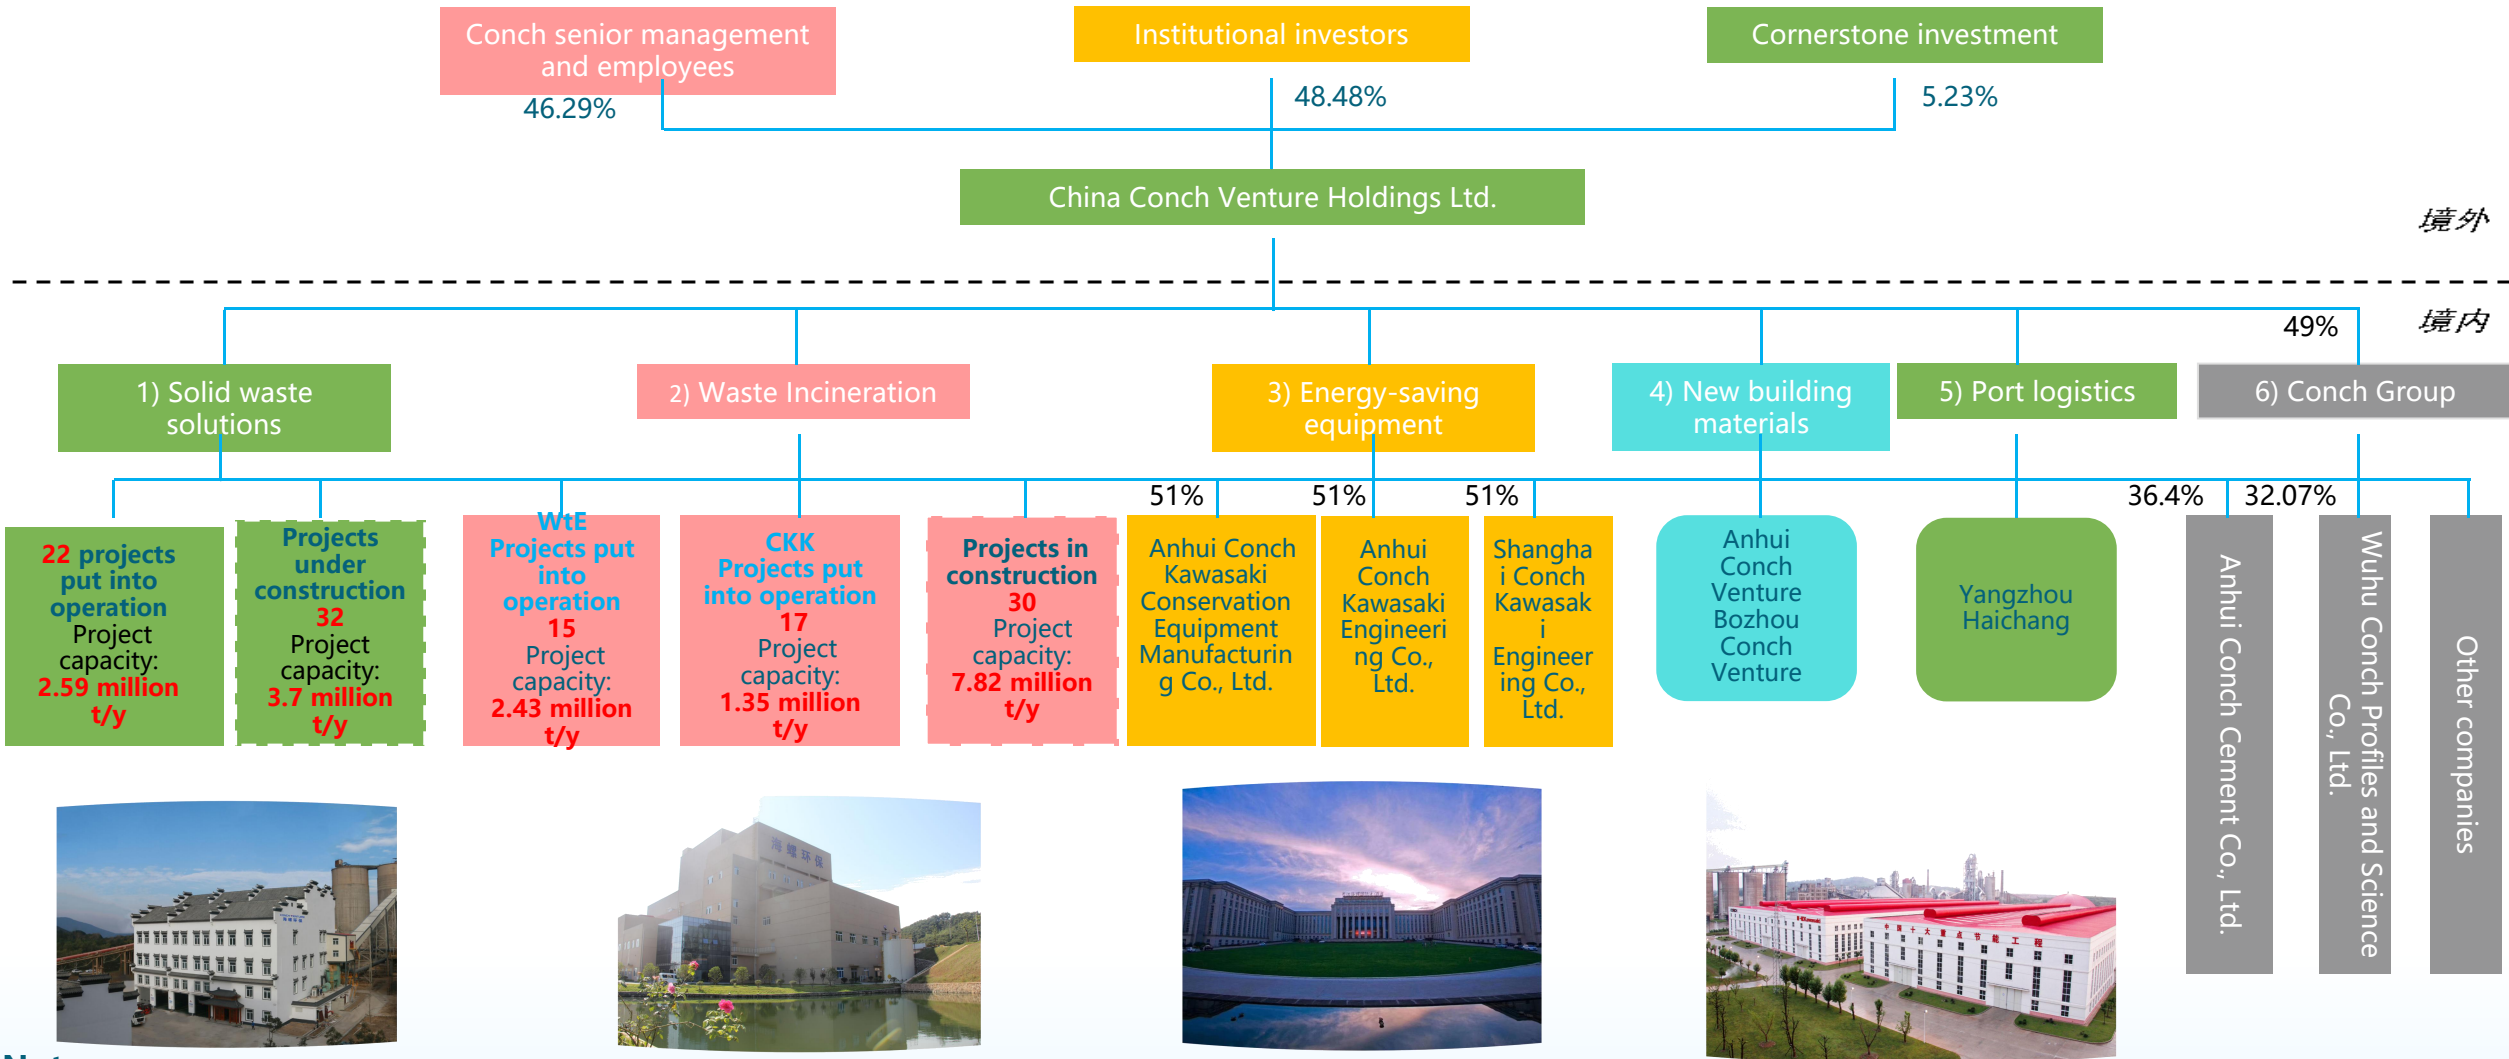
Conch senior management and employees

Institutional investors

Cornerstone investment

46.29%

48.48%

5.23%

China Conch Venture Holdings Ltd.

境外

境内

49%

1) Solid waste solutions

2) Waste Incineration

3) Energy-saving equipment

4) New building materials

5) Port logistics

6) Conch Group

51%

51%

51%

36.4%

32.07%

22 projects put into operation Project capacity: 2.59 million t/y

Projects under construction 32 Project capacity: 3.7 million t/y

WtE Projects put into operation 15 Project capacity: 2.43 million t/y

CKK Projects put into operation 17 Project capacity: 1.35 million t/y

Projects in construction 30 Project capacity: 7.82 million t/y

Anhui Conch Kawasaki Conservation Equipment Manufacturing Co., Ltd.

Anhui Conch Kawasaki Engineering Co., Ltd.

Shanghai Conch Kawasaki Engineering Co., Ltd.

Anhui Conch Venture Bozhou Conch Venture

Yangzhou Haichang

Anhui Conch Cement Co., Ltd.

Wuhu Conch Profiles and Science Co., Ltd.

Other companies

海螺环保